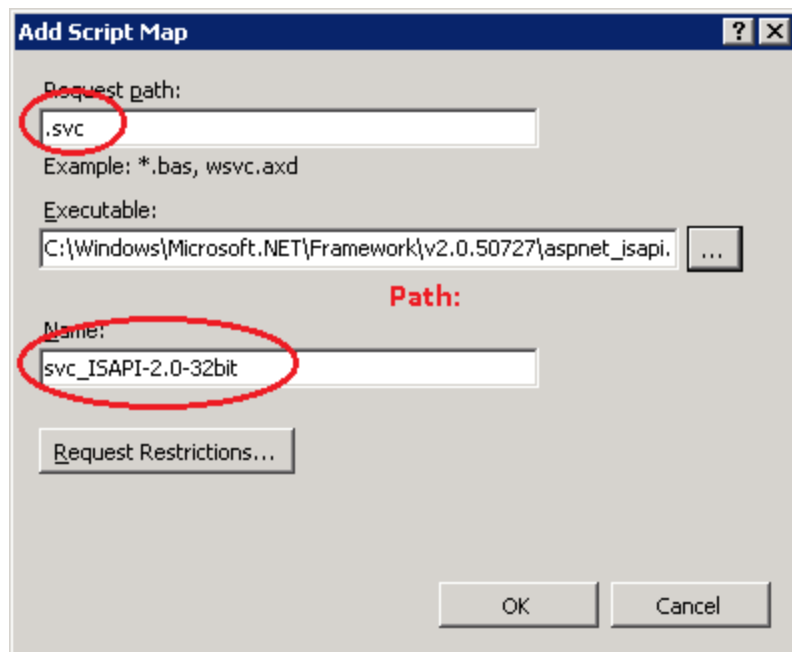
Add Script Map
?
X

Request path:
.svc
Example: *.bas, wsvc.axd

Executable:
C:\Windows\Microsoft.NET\Framework\v2.0.50727\aspnet_isapi.
...

Path:

Name:
svc_ISAPI-2.0-32bit

Request Restrictions...

OK
Cancel